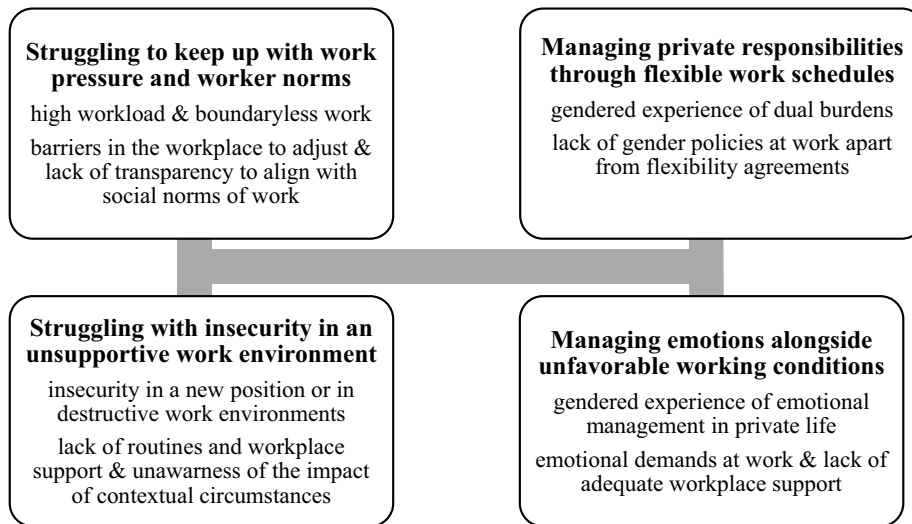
**Struggling to keep up with work pressure and worker norms**

high workload & boundaryless work

barriers in the workplace to adjust & lack of transparency to align with social norms of work

**Managing private responsibilities through flexible work schedules**

gendered experience of dual burdens

lack of gender policies at work apart from flexibility agreements

**Struggling with insecurity in an unsupportive work environment**

insecurity in a new position or in destructive work environments

lack of routines and workplace support & unawarness of the impact of contextual circumstances

**Managing emotions alongside unfavorable working conditions**

gendered experience of emotional management in private life

emotional demands at work & lack of adequate workplace support